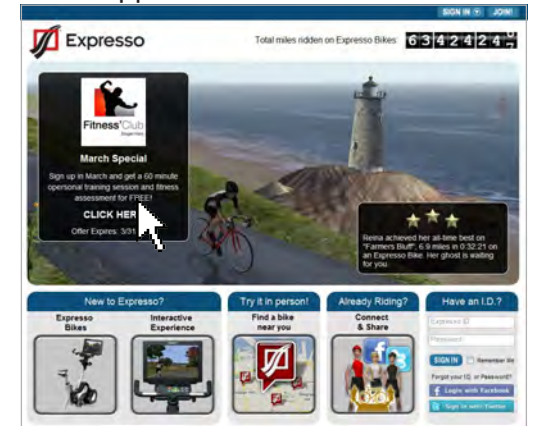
SIGN IN JOIN!

Expresso

Total miles ridden on Expresso Bikes 6342424

Fitness Club

March Special

Sign up in March and get a 60 minute opersonal training session and fitness assessment for FREE!

CLICK HER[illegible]

Offer Expires: 3/31

Reina achieved her all-time best on "Farmers Bluff": 6.9 miles in 0:32:21 on an Expresso Bike. Her ghost is waiting for you.

New to Expresso?

Expresso Bikes

Interactive Experience

Try it in person!

Find a bike near you

Already Riding?

Connect & Share

Have an I.D.?

Expresso ID

Password

SIGN IN Remember Me

Forgot your ID, or Password?

Login with Facebook

Sign in with Twitter